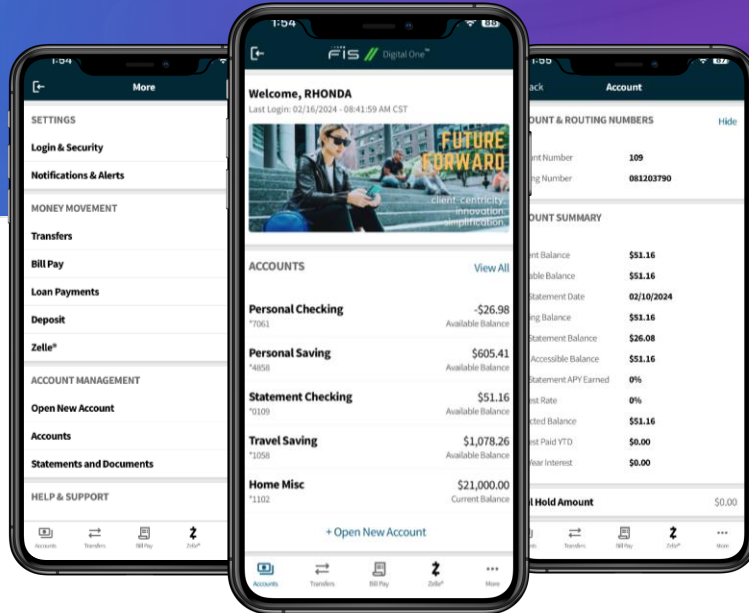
1:54

More

SETTINGS

Login & Security

Notifications & Alerts

MONEY MOVEMENT

Transfers

Bill Pay

Loan Payments

Deposit

Zelle®

ACCOUNT MANAGEMENT

Open New Account

Accounts

Statements and Documents

HELP & SUPPORT

Accounts Transfers Bill Pay Zelle®

1:54

FIS Digital One™

Welcome, RHONDA

Last Login: 02/16/2024 - 08:41:59 AM CST

FUTURE FORWARD

client centricity innovation simplification

ACCOUNTS View All

Personal Checking -$26.98
*7061 Available Balance

Personal Saving $605.41
*4858 Available Balance

Statement Checking $51.16
*0109 Available Balance

Travel Saving $1,078.26
*1058 Available Balance

Home Misc $21,000.00
*1102 Current Balance

+ Open New Account

Accounts Transfers Bill Pay Zelle® More

1:55

ack Account

OUNT & ROUTING NUMBERS Hide

nt Number 109

ng Number 081203790

OUNT SUMMARY

nt Balance $51.16

able Balance $51.16

Statement Date 02/10/2024

ng Balance $51.16

Statement Balance $26.08

Accessible Balance $51.16

Statement APY Earned 0%

est Rate 0%

cted Balance $51.16

est Paid YTD $0.00

Year Interest $0.00

l Hold Amount $0.00

Transfers Bill Pay Zelle® More